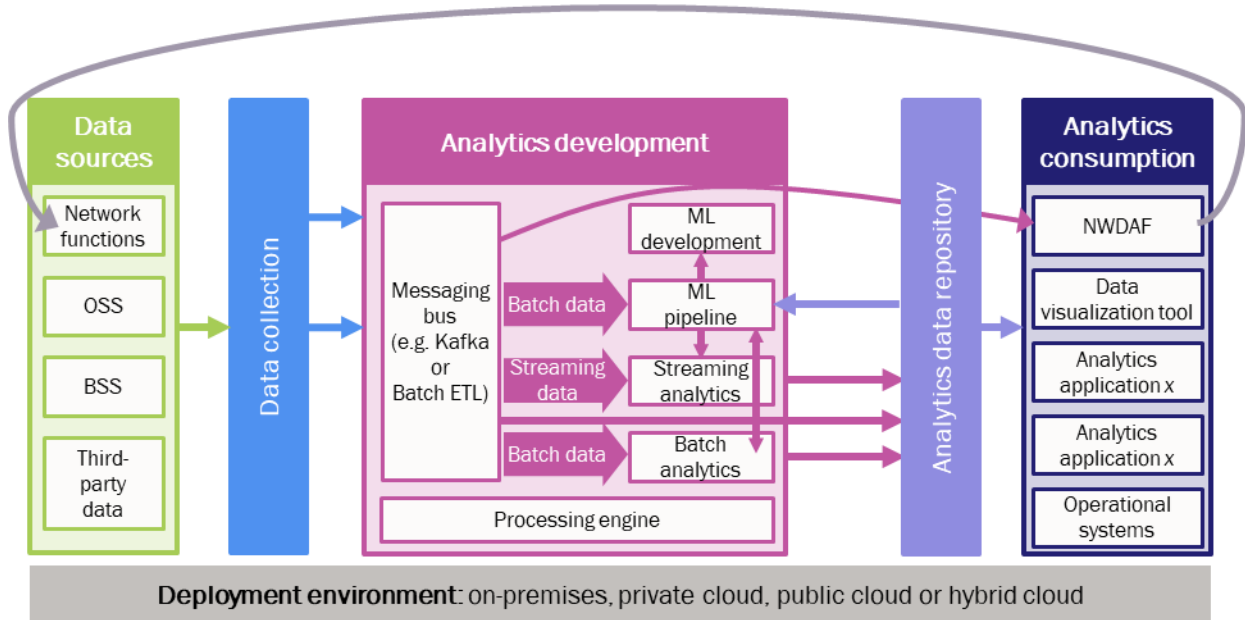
Data sources

Network functions

OSS

BSS

Third-party data

Data collection

Analytics development

Messaging bus (e.g. Kafka or Batch ETL)

Batch data

Streaming data

Batch data

ML development

ML pipeline

Streaming analytics

Batch analytics

Processing engine

Analytics data repository

Analytics consumption

NWDAF

Data visualization tool

Analytics application x

Analytics application x

Operational systems

Deployment environment: on-premises, private cloud, public cloud or hybrid cloud